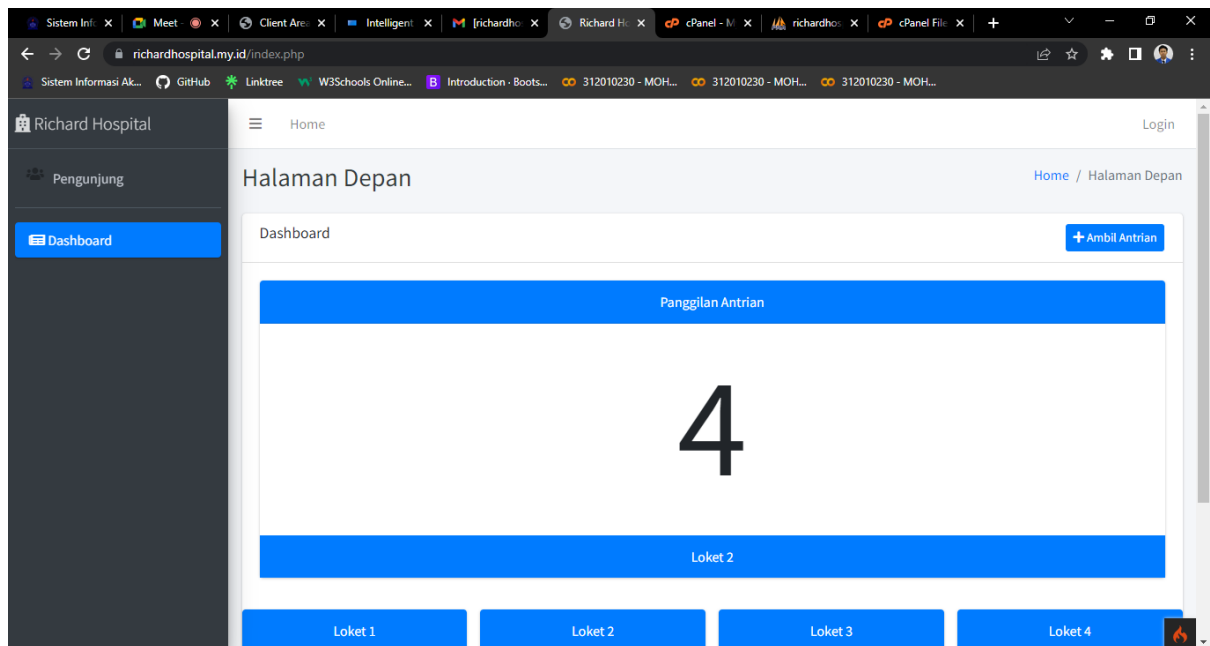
Sistem Info ×  Meet ×  Client Area ×  Intelligent ×  [richardho ×  Richard Ho ×  cPanel - M ×  richardhos ×  cPanel File ×  +

richardhospital.my.id/index.php

Sistem Informasi Ak...  GitHub  Linktree  W3Schools Online...  Introduction · Boots...  312010230 - MOH...  312010230 - MOH...  312010230 - MOH...

Richard Hospital

Home

Login

Pengunjung

Dashboard

Halaman Depan

Home / Halaman Depan

Dashboard

+ Ambil Antrian

Panggilan Antrian

4

Loket 2

Loket 1

Loket 2

Loket 3

Loket 4